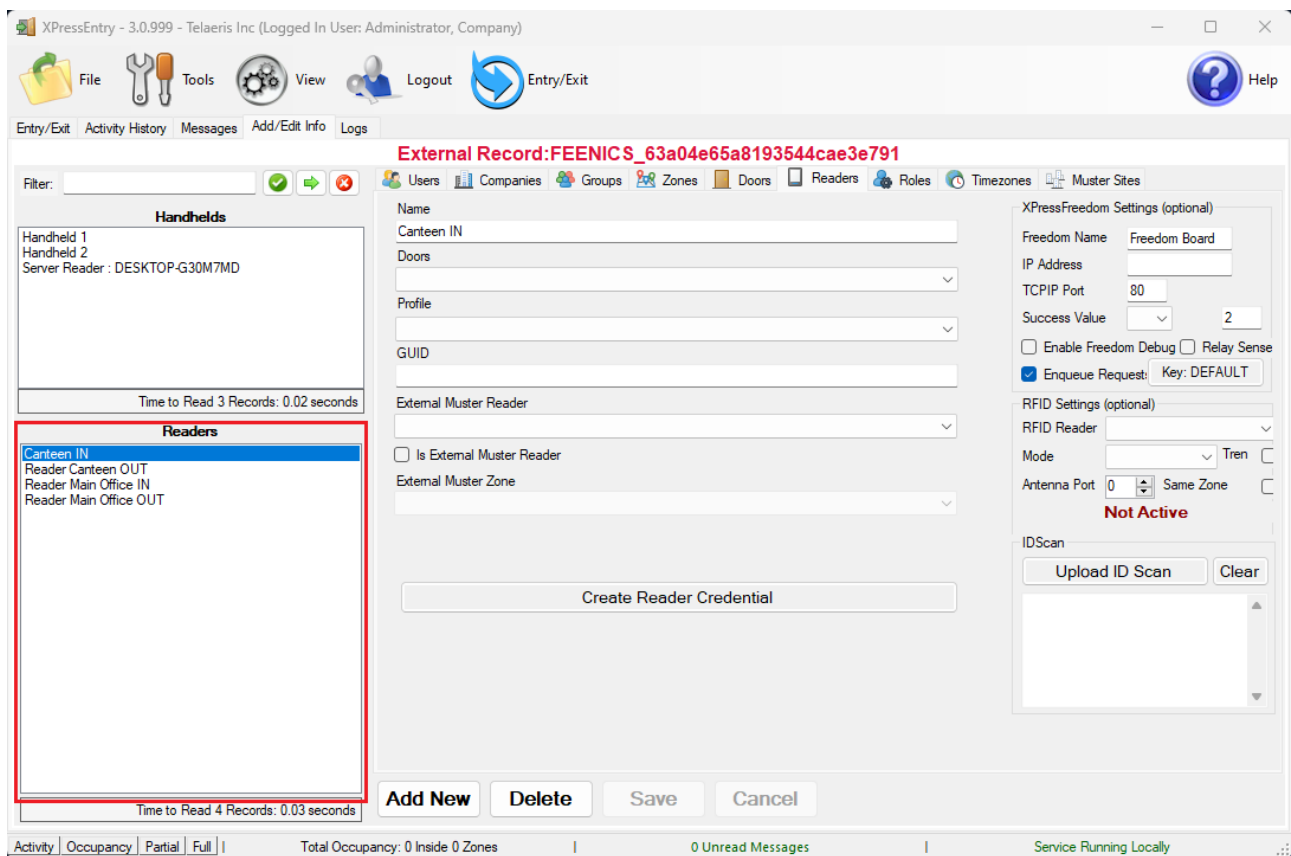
XPressEntry - 3.0.999 - Telaeris Inc (Logged In User: Administrator, Company)

File Tools View Logout Entry/Exit Help

Entry/Exit Activity History Messages Add/Edit Info Logs

External Record:FEENICS_63a04e65a8193544cae3e791

Filter:

Handhelds
Handheld 1
Handheld 2
Server Reader : DESKTOP-G30M7MD

Time to Read 3 Records: 0.02 seconds

Readers
Canteen IN
Reader Canteen OUT
Reader Main Office IN
Reader Main Office OUT

Time to Read 4 Records: 0.03 seconds

Users Companies Groups Zones Doors Readers Roles Timezones Muster Sites

Name
Canteen IN
Doors
Profile
GUID
External Muster Reader
Is External Muster Reader
External Muster Zone

Create Reader Credential

XPressFreedom Settings (optional)
Freedom Name Freedom Board
IP Address
TCPIP Port 80
Success Value 2
Enable Freedom Debug Relay Sense
Enqueue Request Key: DEFAULT

RFID Settings (optional)
RFID Reader
Mode Tren
Antenna Port 0 Same Zone
Not Active

IDScan
Upload ID Scan Clear

Add New Delete Save Cancel

Activity Occupancy Partial Full Total Occupancy: 0 Inside 0 Zones 0 Unread Messages Service Running Locally